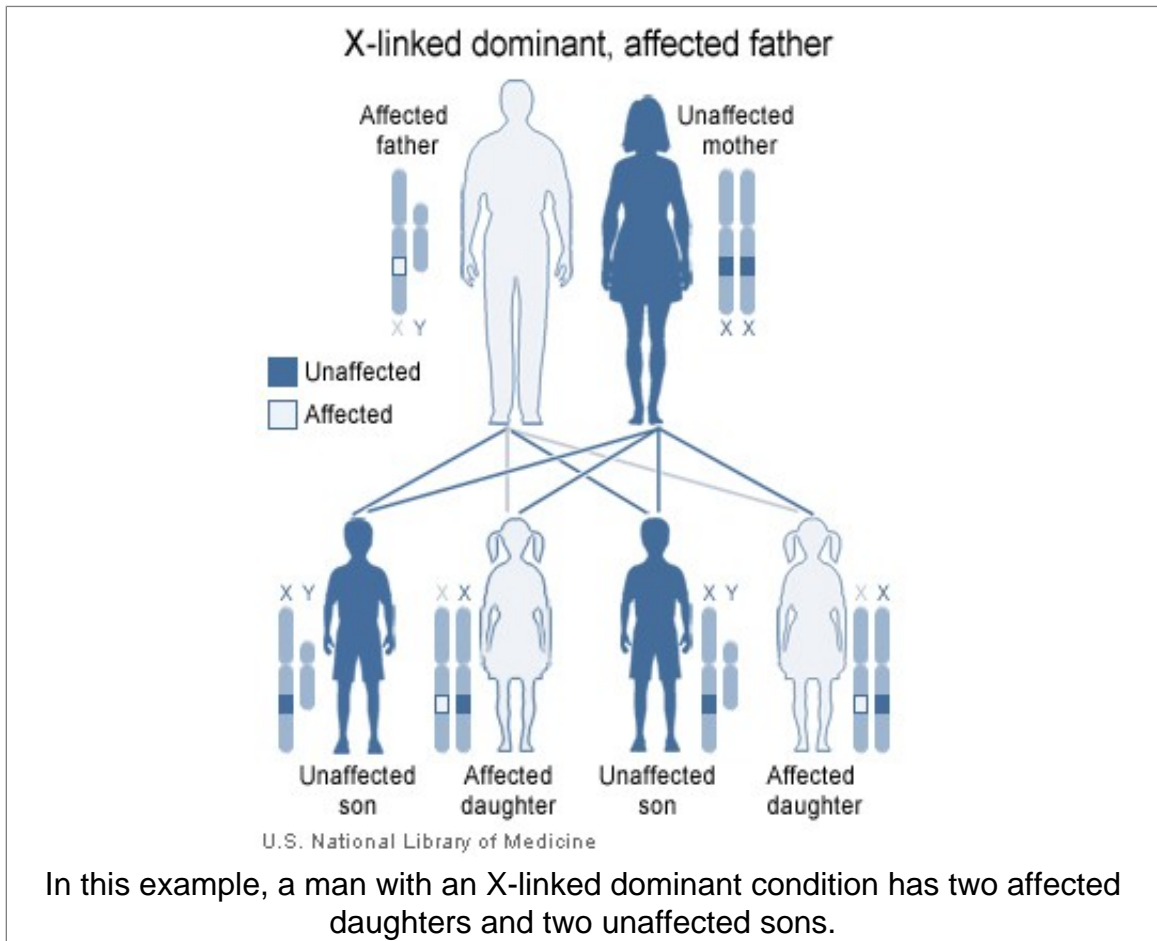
X-linked dominant, affected father

Affected father

Unaffected mother

X Y

X X

Unaffected

Affected

X Y

X X

X Y

X X

Unaffected son

Affected daughter

Unaffected son

Affected daughter

U.S. National Library of Medicine

In this example, a man with an X-linked dominant condition has two affected daughters and two unaffected sons.